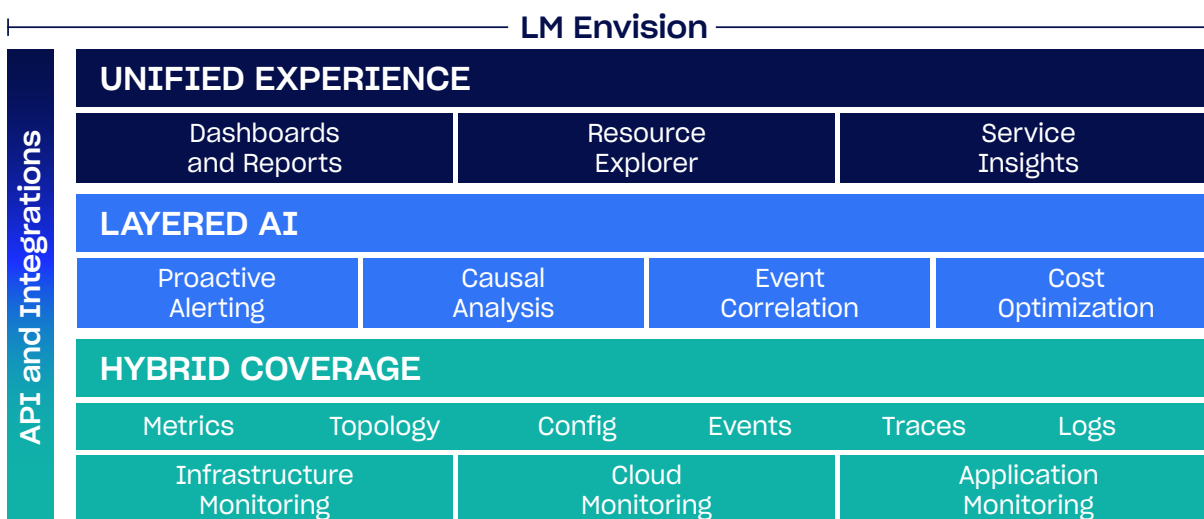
LM Envision

API and Integrations

UNIFIED EXPERIENCE

| Dashboards and Reports | Resource Explorer | Service Insights |
|---|---|---|

LAYERED AI

| Proactive Alerting | Causal Analysis | Event Correlation | Cost Optimization |
|---|---|---|---|

HYBRID COVERAGE

| Metrics | Topology | Config | Events | Traces | Logs |
|---|---|---|---|---|---|

| Infrastructure Monitoring | Cloud Monitoring | Application Monitoring |
|---|---|---|